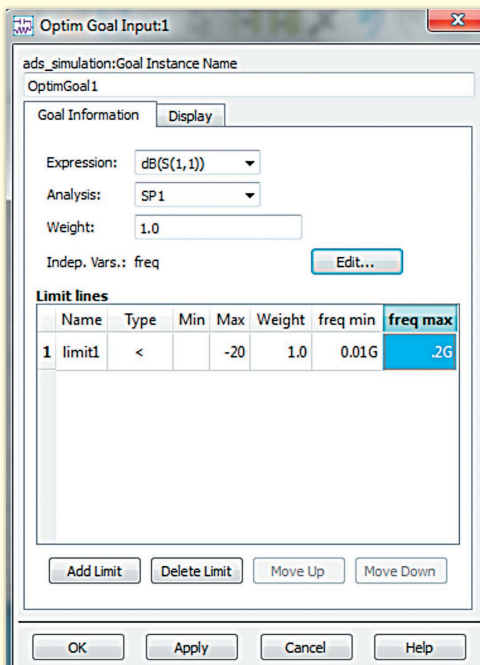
Optim Goal Input:1

ads_simulation:Goal Instance Name

OptimGoal1

Goal Information | Display

Expression: dB(S(1,1))

Analysis: SP1

Weight: 1.0

Indep. Vars.: freq

Edit...

Limit lines

| | Name | Type | Min | Max | Weight | freq min | freq max |
|---|---|---|---|---|---|---|---|
| 1 | limit1 | < | | -20 | 1.0 | 0.01G | .2G |

Add Limit | Delete Limit | Move Up | Move Down

OK | Apply | Cancel | Help